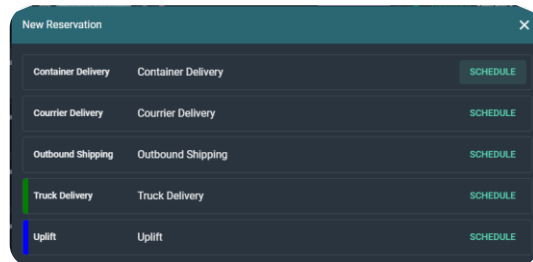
New Reservation ×

Container Delivery Container Delivery SCHEDULE

Courrier Delivery Courrier Delivery SCHEDULE

Outbound Shipping Outbound Shipping SCHEDULE

Truck Delivery Truck Delivery SCHEDULE

Uplift Uplift SCHEDULE